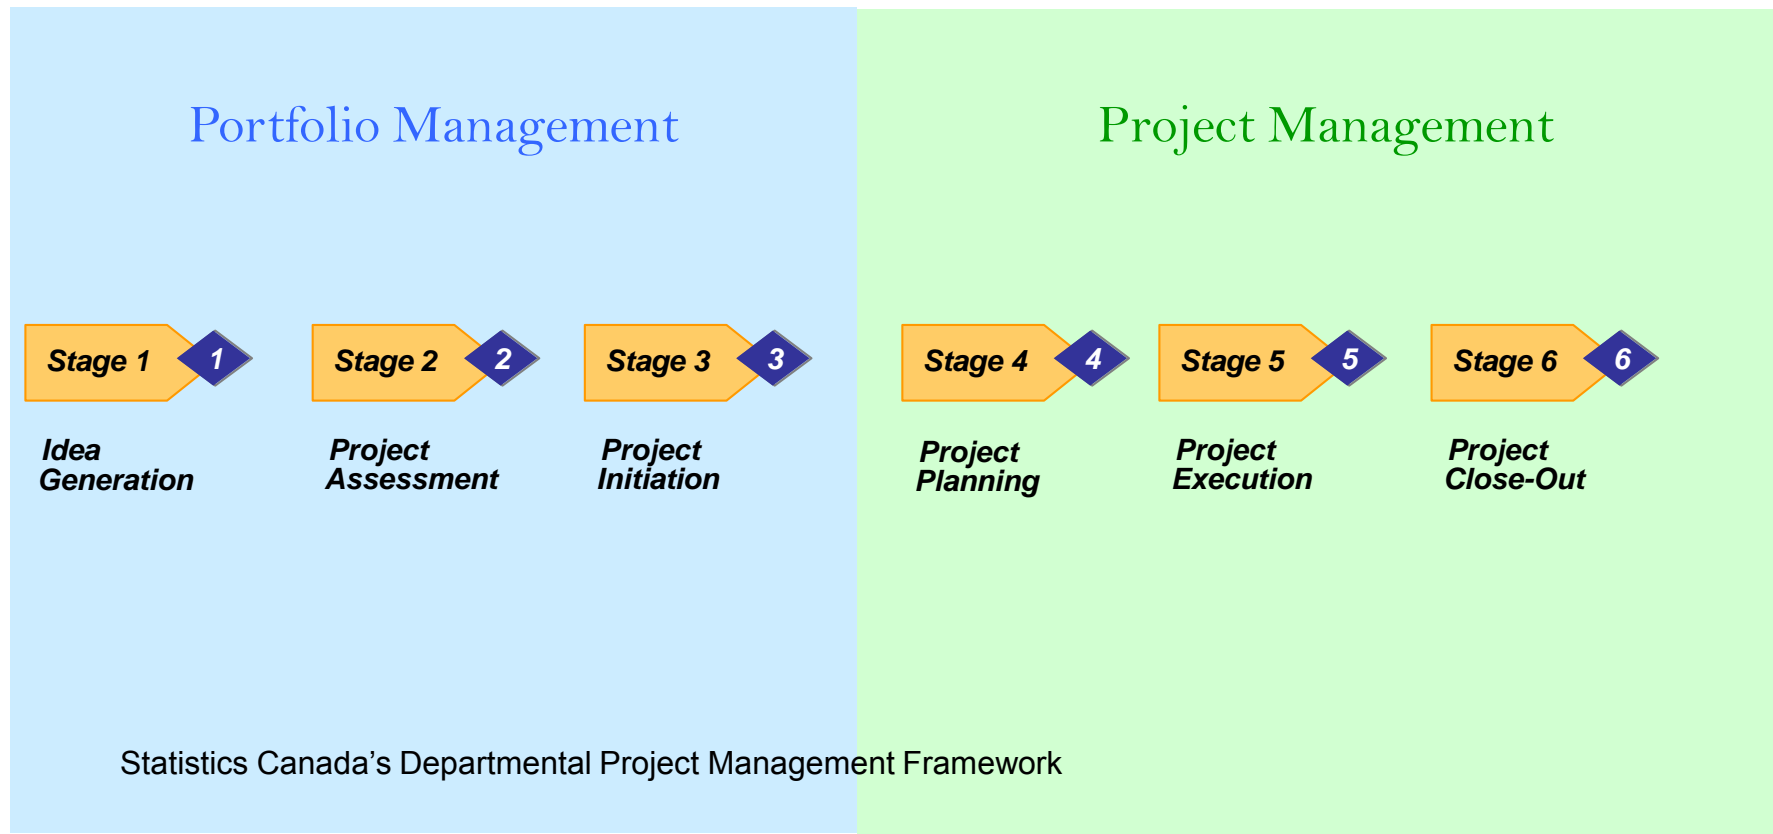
Portfolio Management

Project Management

Stage 1 1

Idea Generation

Stage 2 2

Project Assessment

Stage 3 3

Project Initiation

Stage 4 4

Project Planning

Stage 5 5

Project Execution

Stage 6 6

Project Close-Out

Statistics Canada’s Departmental Project Management Framework